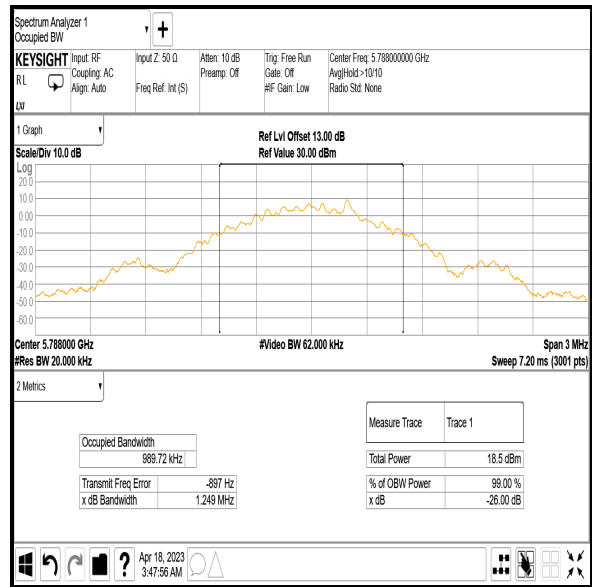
Spectrum Analyzer 1
Occupied BW

KEYSIGHT Input: RF
Coupling: AC
Align: Auto
Input Z: 50 Ω
Freq Ref: Int (S)
Atten: 10 dB
Preamp: Off
Trig: Free Run
Gate: Off
#IF Gain: Low
Center Freq: 5.788000000 GHz
Avg|Hold:>10/10
Radio Std: None

RL
LXI

1 Graph

Ref Lvl Offset 13.00 dB
Ref Value 30.00 dBm
Scale/Div 10.0 dB

Log
20.0
10.0
0.00
-10.0
-20.0
-30.0
-40.0
-50.0
-60.0
-70.0

Center 5.788000 GHz
#Res BW 20.000 kHz
#Video BW 62.000 kHz
Span 3 MHz
Sweep 7.20 ms (3001 pts)

2 Metrics

| Measure Trace | Trace 1 |
|---|---|

| Occupied Bandwidth | |
|---|---|
| | 989.72 kHz |

| Total Power | 18.5 dBm |
|---|---|

| Transmit Freq Error | -897 Hz |
|---|---|
| x dB Bandwidth | 1.249 MHz |

| % of OBW Power | 99.00 % |
|---|---|
| x dB | -26.00 dB |

Apr 18, 2023
3:47:56 AM